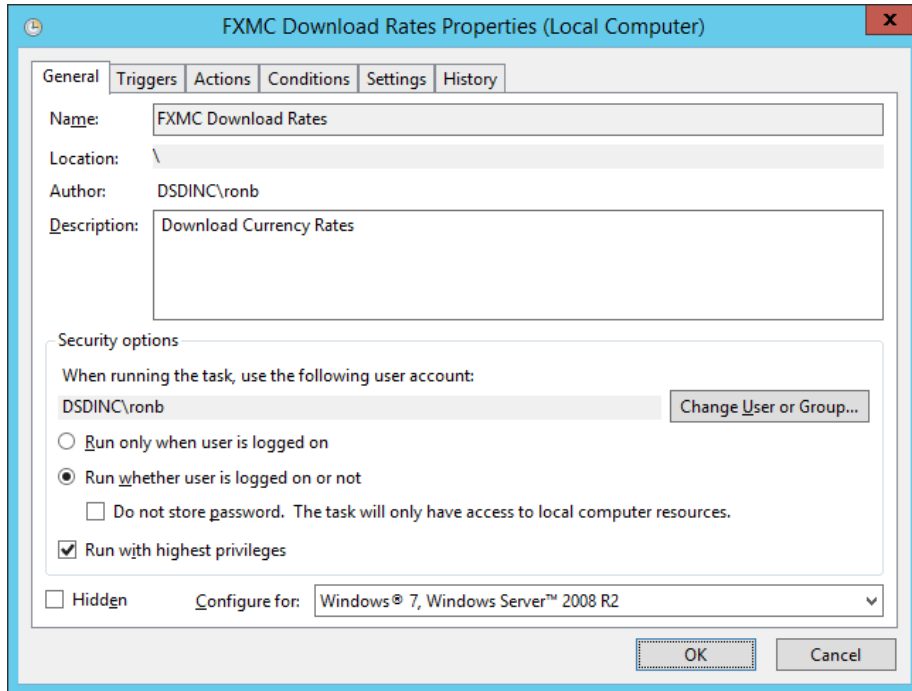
FXMC Download Rates Properties (Local Computer)

General | Triggers | Actions | Conditions | Settings | History

Name: FXMC Download Rates

Location: \

Author: DSDINC\ronb

Description: Download Currency Rates

Security options

When running the task, use the following user account:

DSDINC\ronb

Change User or Group...

Run only when user is logged on

Run whether user is logged on or not

Do not store password. The task will only have access to local computer resources.

Run with highest privileges

Hidden

Configure for: Windows® 7, Windows Server™ 2008 R2

OK

Cancel